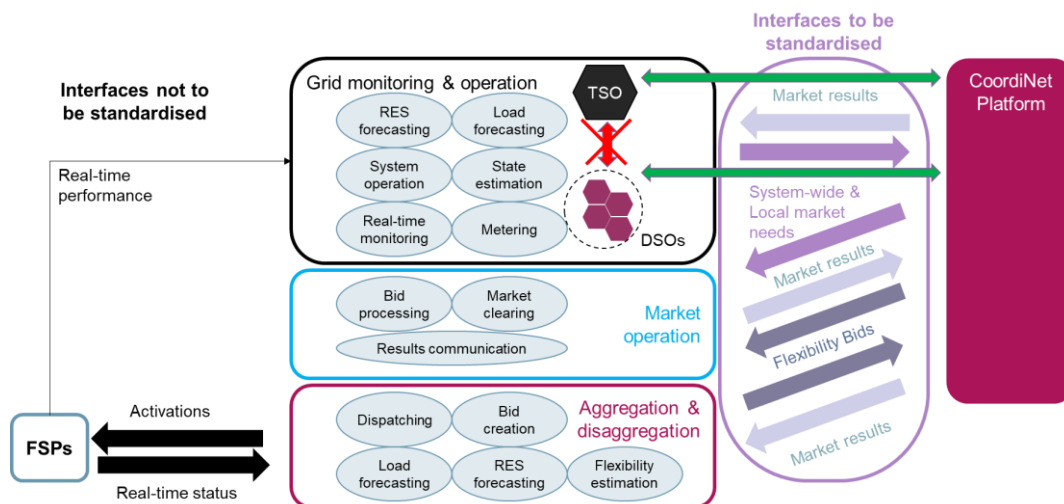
Interfaces to be standardised

Interfaces not to be standardised

Grid monitoring & operation

TSO

RES forecasting

Load forecasting

System operation

State estimation

Real-time monitoring

Metering

DSOs

Real-time performance

CoordiNet Platform

Market results

System-wide & Local market needs

Market results

Flexibility Bids

Market results

Bid processing

Market clearing

Results communication

Market operation

Activations

FSPs

Real-time status

Dispatching

Bid creation

Aggregation & disaggregation

Load forecasting

RES forecasting

Flexibility estimation